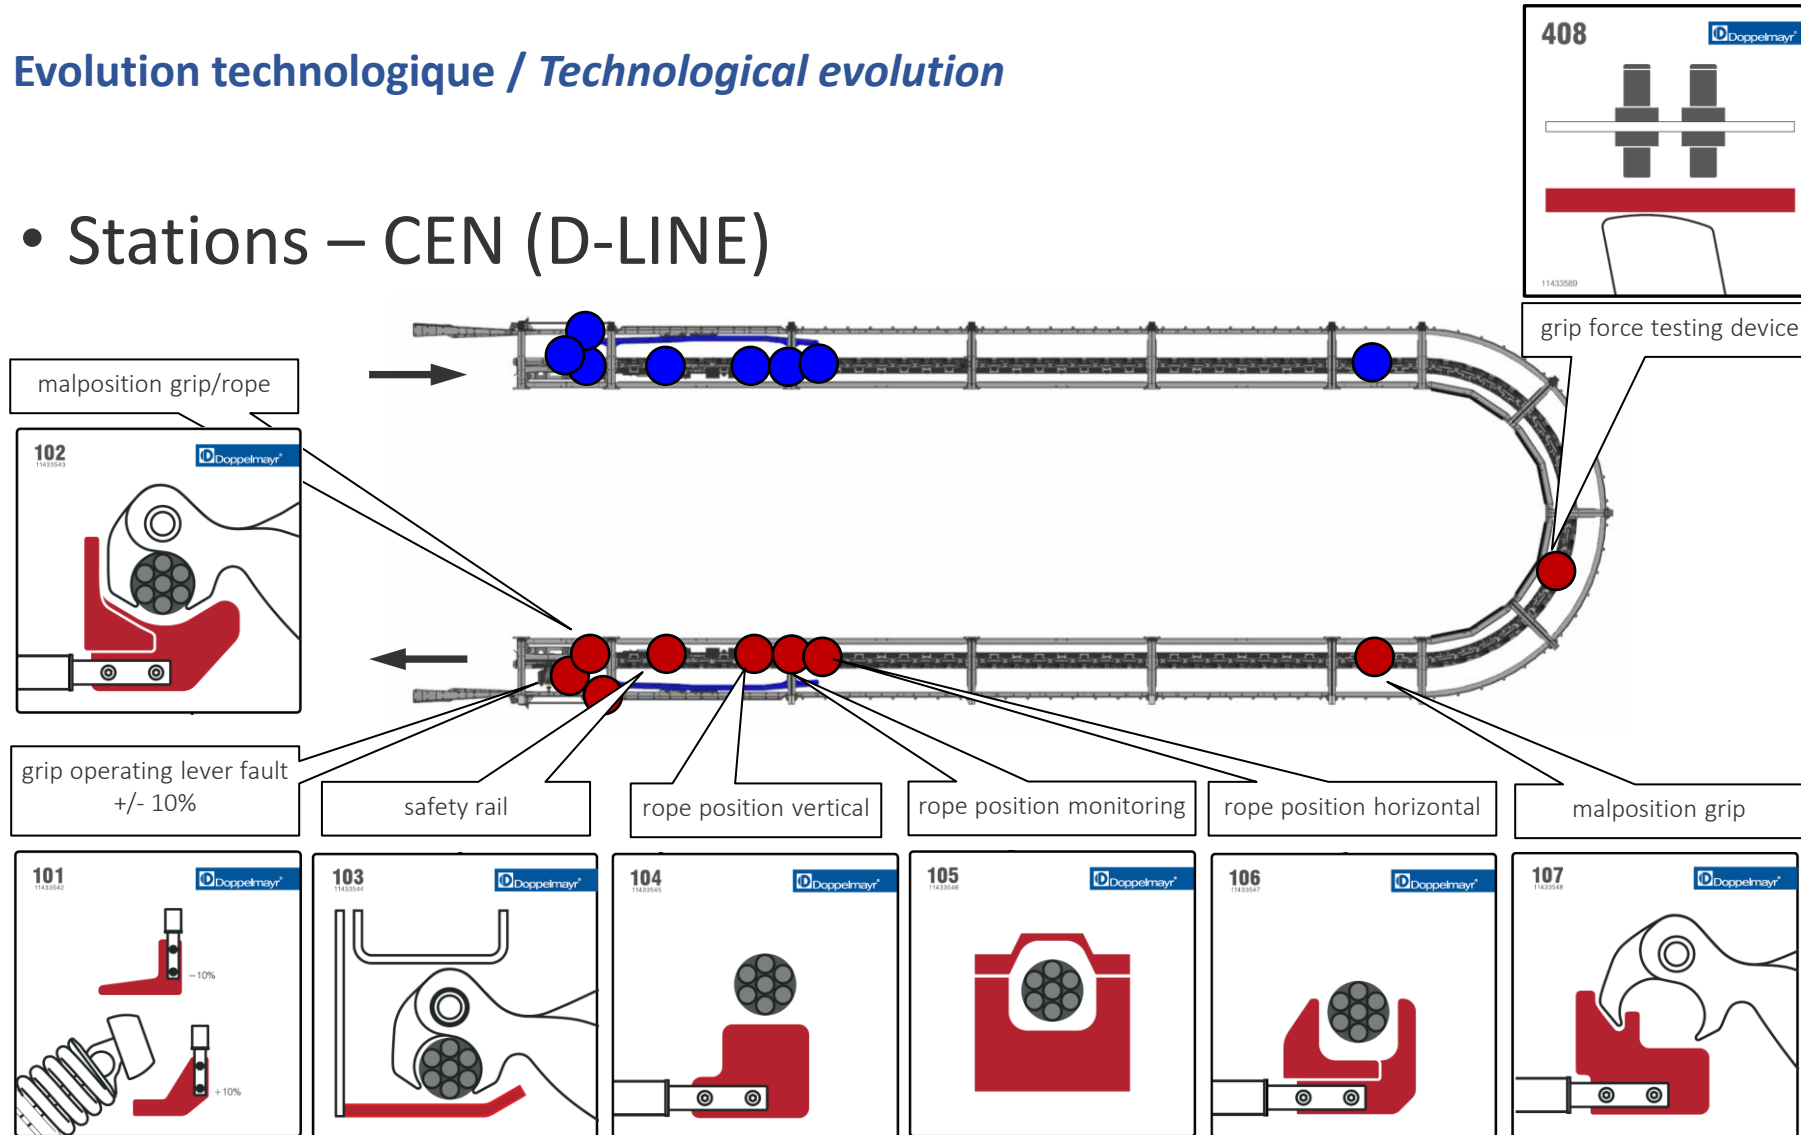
Evolution technologique / Technological evolution

• Stations – CEN (D-LINE)

408
Doppelmayr
11433589

grip force testing device

malposition grip/rope

102
11433543
Doppelmayr

grip operating lever fault +/- 10%

safety rail

rope position vertical

rope position monitoring

rope position horizontal

malposition grip

101
11433542
Doppelmayr
-10%
+10%

103
11433544
Doppelmayr

104
11433545
Doppelmayr

105
11433546
Doppelmayr

106
11433547
Doppelmayr

107
11433548
Doppelmayr